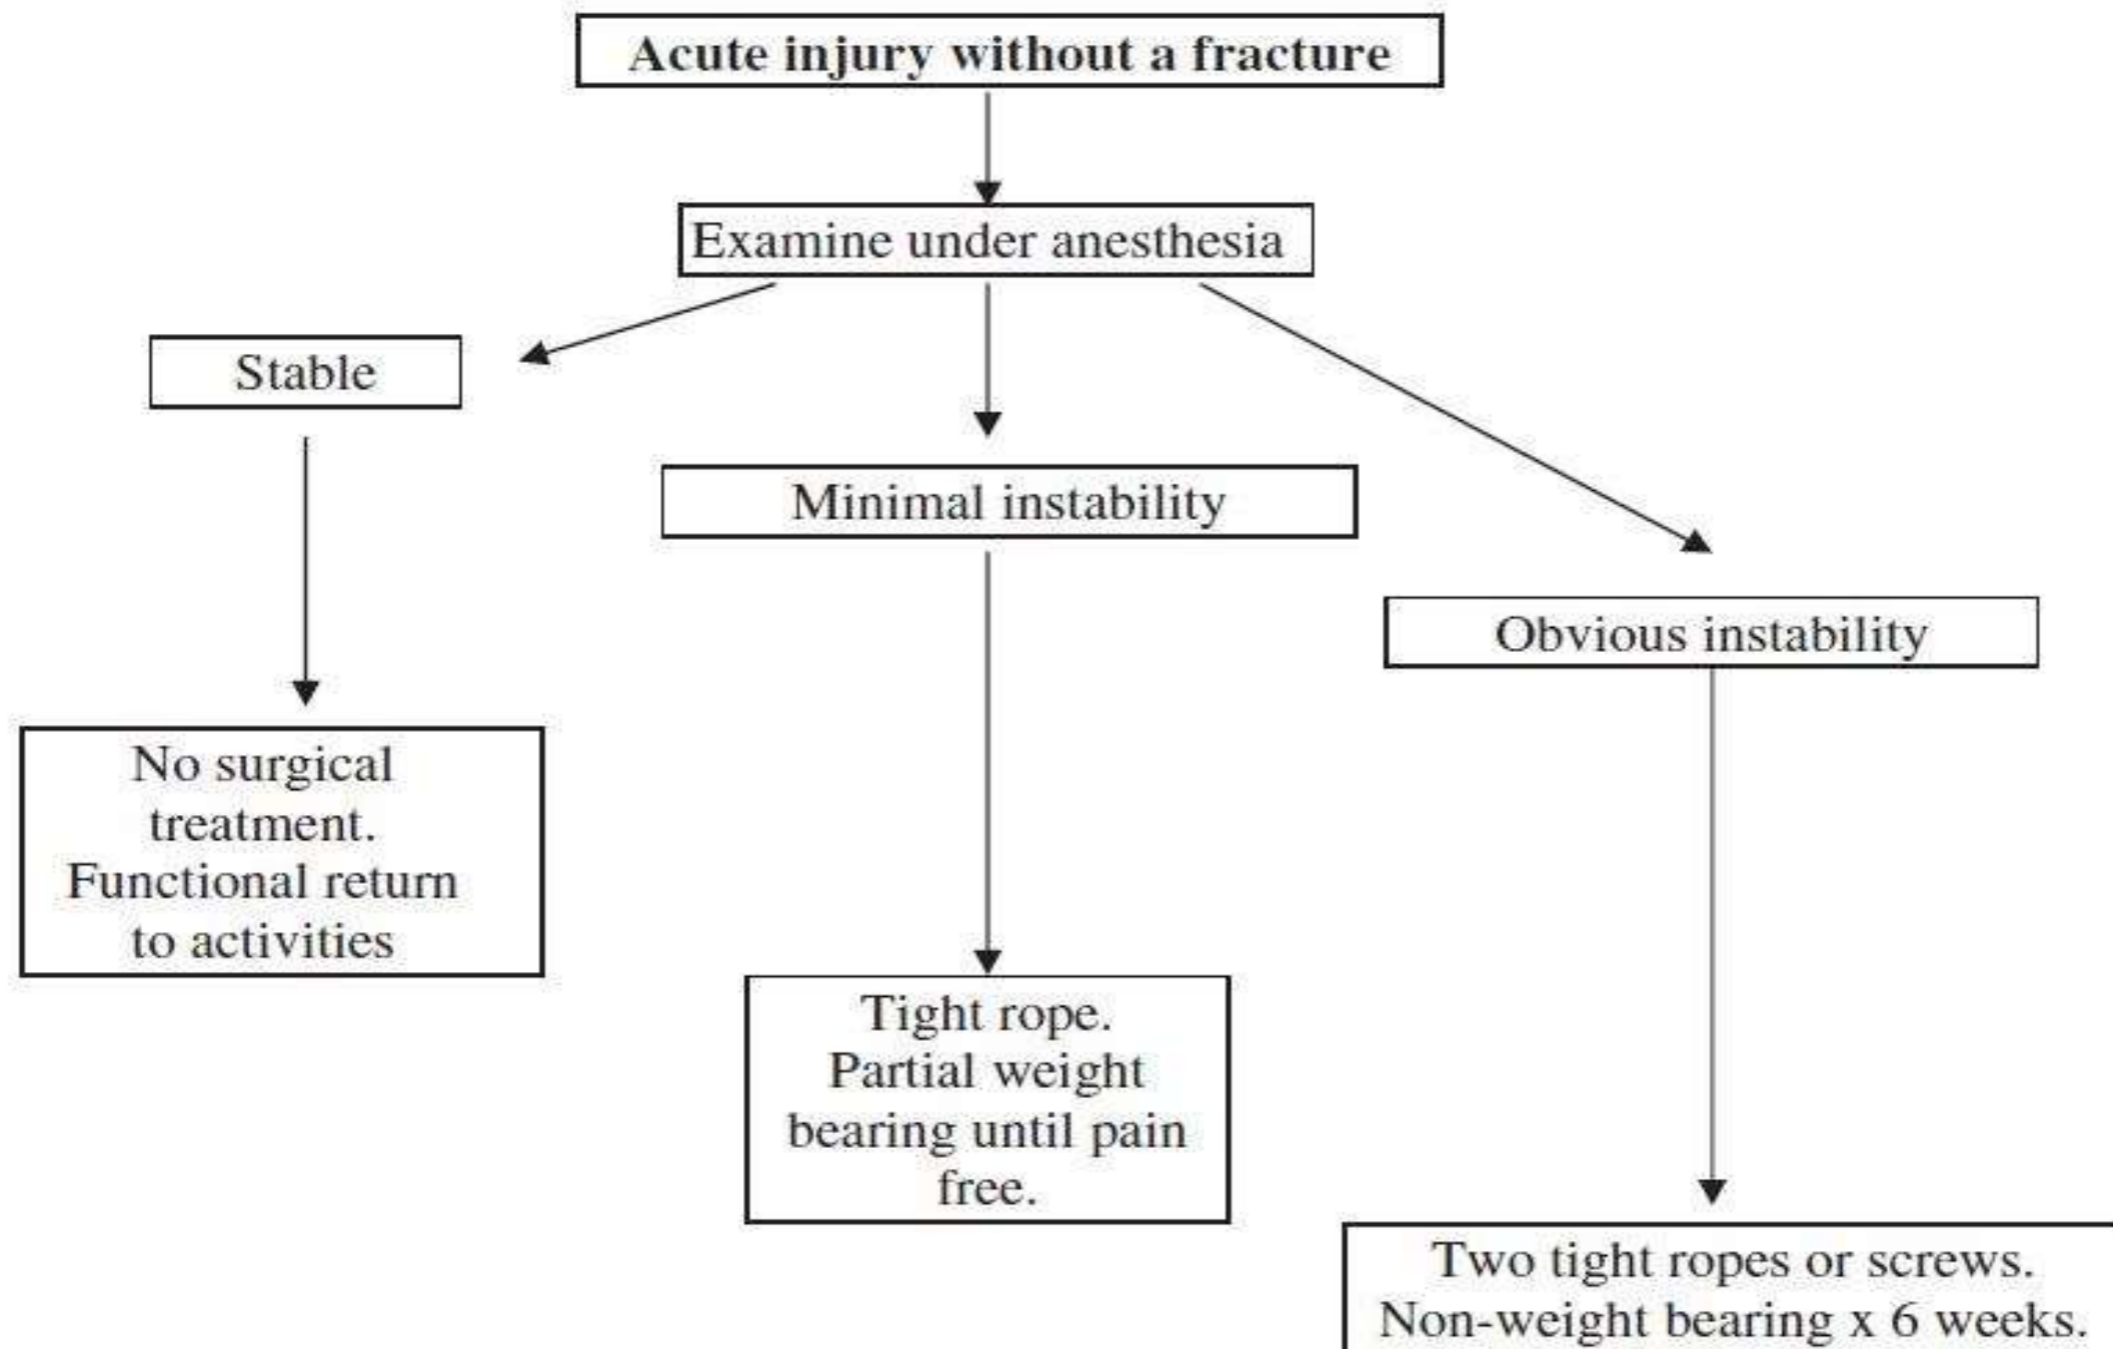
Acute injury without a fracture

Examine under anesthesia

Stable

Minimal instability

Obvious instability

No surgical treatment. Functional return to activities

Tight rope. Partial weight bearing until pain free.

Two tight ropes or screws. Non-weight bearing x 6 weeks.